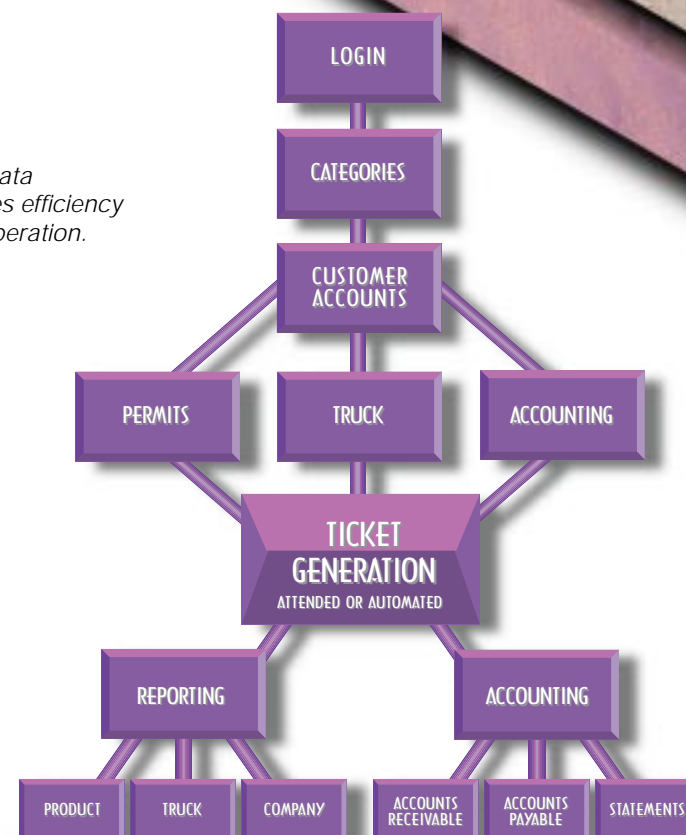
ata
es efficiency
peration.

LOGIN

CATEGORIES

CUSTOMER ACCOUNTS

PERMITS

TRUCK

ACCOUNTING

TICKET GENERATION
ATTENDED OR AUTOMATED

REPORTING

ACCOUNTING

PRODUCT

TRUCK

COMPANY

ACCOUNTS RECEIVABLE

ACCOUNTS PAYABLE

STATEMENTS